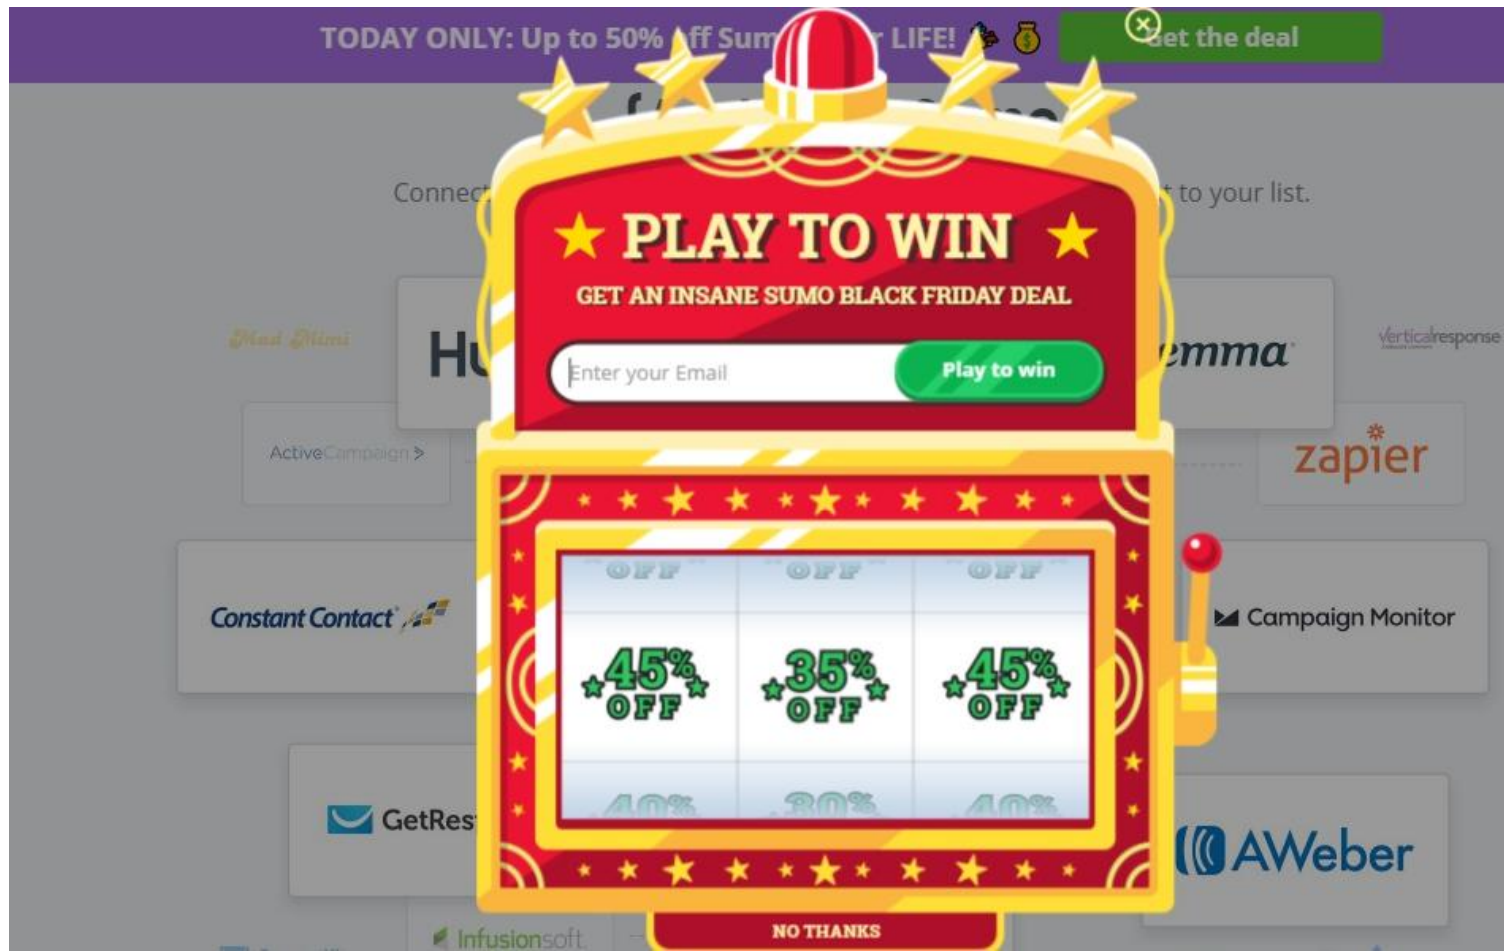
TODAY ONLY: Up to 50% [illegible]ff Sum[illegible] LIFE!

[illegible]et the deal

Connec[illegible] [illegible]t to your list.

★ PLAY TO WIN ★

GET AN INSANE SUMO BLACK FRIDAY DEAL

Enter your Email

Play to win

Mad Mimi

Hu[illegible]

emma

verticalresponse

ActiveCampaign >

zapier

Constant Contact

Campaign Monitor

OFF OFF OFF

45% OFF

35% OFF

45% OFF

40% 30% 40%

GetRes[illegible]

AWeber

Infusionsoft

NO THANKS